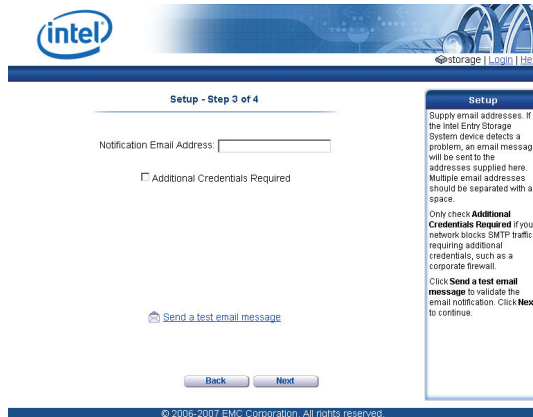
intel

storage | Login | He

Setup - Step 3 of 4

Notification Email Address:

Additional Credentials Required

Send a test email message

Back Next

Setup

Supply email addresses. If the Intel Entry Storage System device detects a problem, an email messag will be sent to the addresses supplied here. Multiple email addresses should be separated with a space.

Only check **Additional Credentials Required** if you network blocks SMTP traffic requiring additional credentials, such as a corporate firewall.

Click **Send a test email message** to validate the email notification. Click **Nex** to continue.

© 2006-2007 EMC Corporation. All rights reserved.